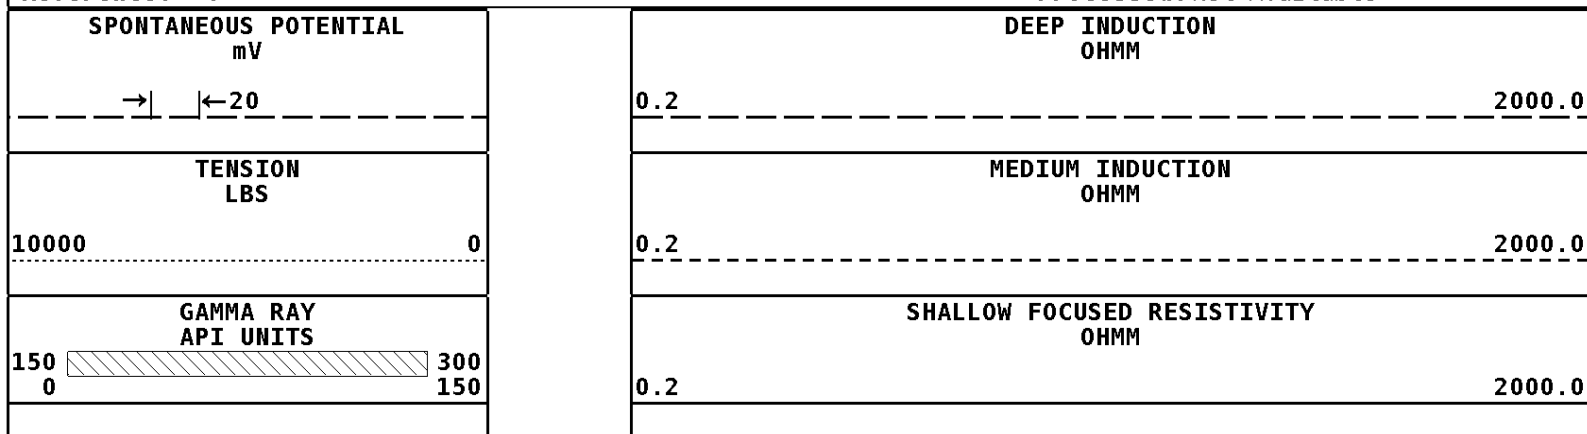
SPONTANEOUS POTENTIAL
mV

→| |←20

TENSION
LBS

10000 0

GAMMA RAY
API UNITS

150 300
0 150

DEEP INDUCTION
OHMM

0.2 2000.0

MEDIUM INDUCTION
OHMM

0.2 2000.0

SHALLOW FOCUSED RESISTIVITY
OHMM

0.2 2000.0